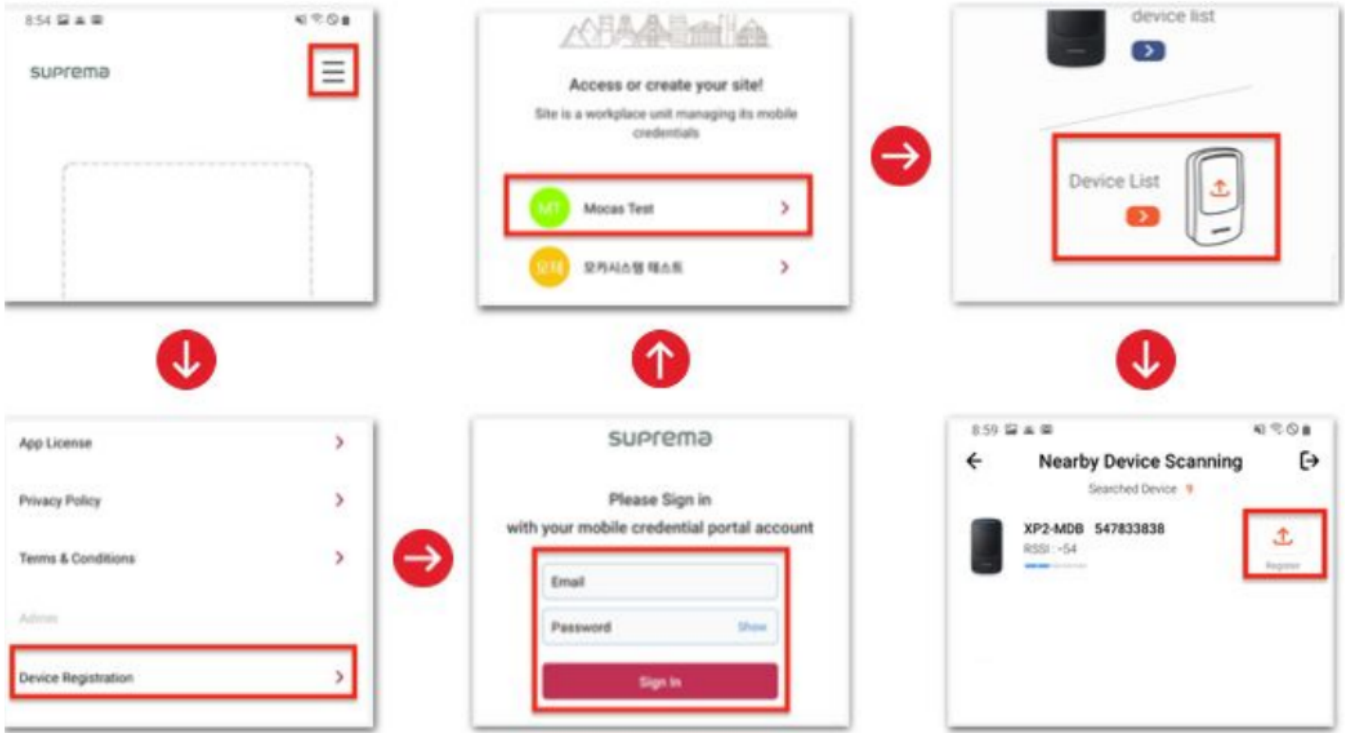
8:54

suprema

Access or create your site!

Site is a workplace unit managing its mobile credentials

MT Mocas Test

모카 모카시스템 테스트

device list

Device List

App License

Privacy Policy

Terms & Conditions

Admin

Device Registration

suprema

Please Sign in with your mobile credential portal account

Email

Password Show

Sign In

8:59

Nearby Device Scanning

Searched Device 9

XP2-MDB 547833838

RSSI : -54

Register